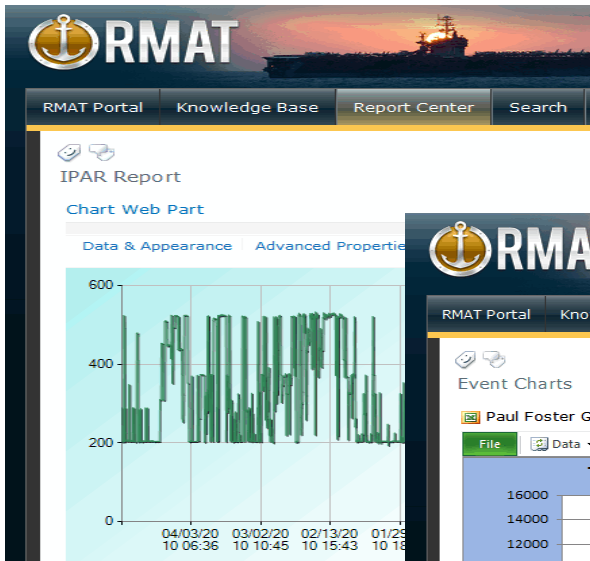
RMAT

RMAT Portal | Knowledge Base | Report Center | Search

IPAR Report

Chart Web Part

Data & Appearance | Advanced Properti

600
400
200
0

04/03/20 10 06:36
03/02/20 10 10:45
02/13/20 10 15:43
01/29 10 18

RMA

RMAT Portal | Kno

Event Charts

Paul Foster G

File | Data

16000
14000
12000